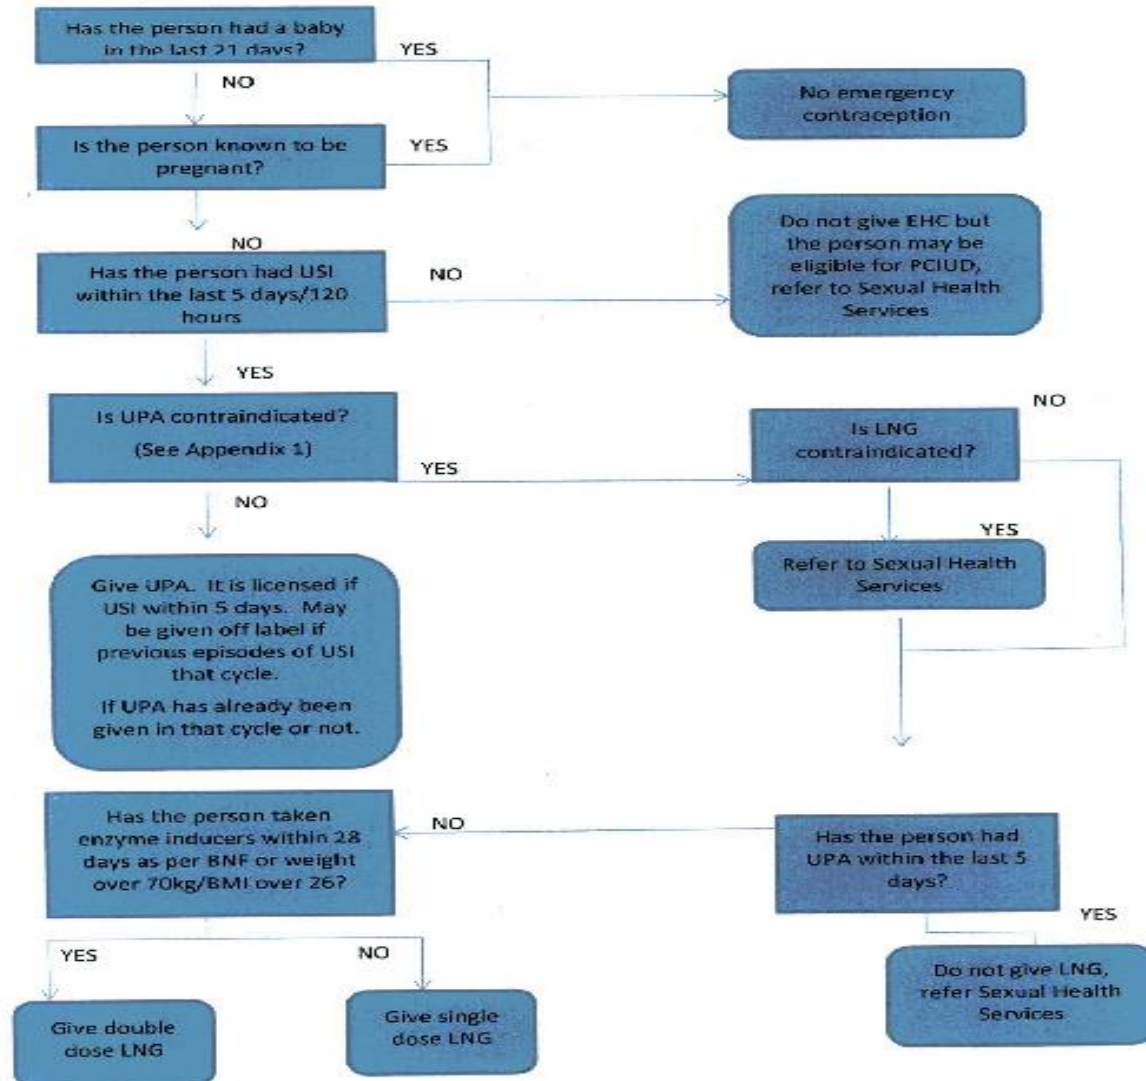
Has the person had a baby in the last 21 days?

YES

NO

No emergency contraception

Is the person known to be pregnant?

YES

NO

Has the person had USI within the last 5 days/120 hours

NO

Do not give EHC but the person may be eligible for PCIUD, refer to Sexual Health Services

YES

Is UPA contraindicated?

(See Appendix 1)

YES

NO

Is LNG contraindicated?

NO

YES

Refer to Sexual Health Services

NO

Give UPA. It is licensed if USI within 5 days. May be given off label if previous episodes of USI that cycle.

If UPA has already been given in that cycle or not.

Has the person taken enzyme inducers within 28 days as per BNF or weight over 70kg/BMI over 26?

NO

Has the person had UPA within the last 5 days?

YES

YES

NO

Do not give LNG, refer Sexual Health Services

Give double dose LNG

Give single dose LNG